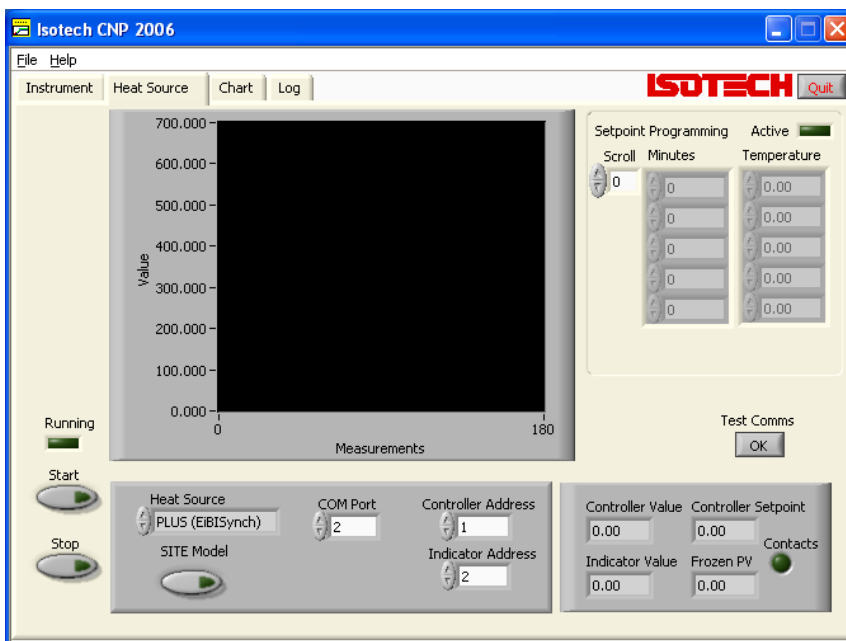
Isotech CNP 2006

File Help

Instrument | Heat Source | Chart | Log

ISOTECH Quit

700.000
600.000
500.000
400.000
300.000
200.000
100.000
0.000
Value
0
180
Measurements

Setpoint Programming Active

Scroll Minutes Temperature

0

0 0.00
0 0.00
0 0.00
0 0.00
0 0.00

Running

Test Comms
OK

Start

Stop

Heat Source
PLUS (EiBISynch)

SITE Model

COM Port
2

Controller Address
1

Indicator Address
2

Controller Value 0.00
Controller Setpoint 0.00
Contacts
Indicator Value 0.00
Frozen PV 0.00